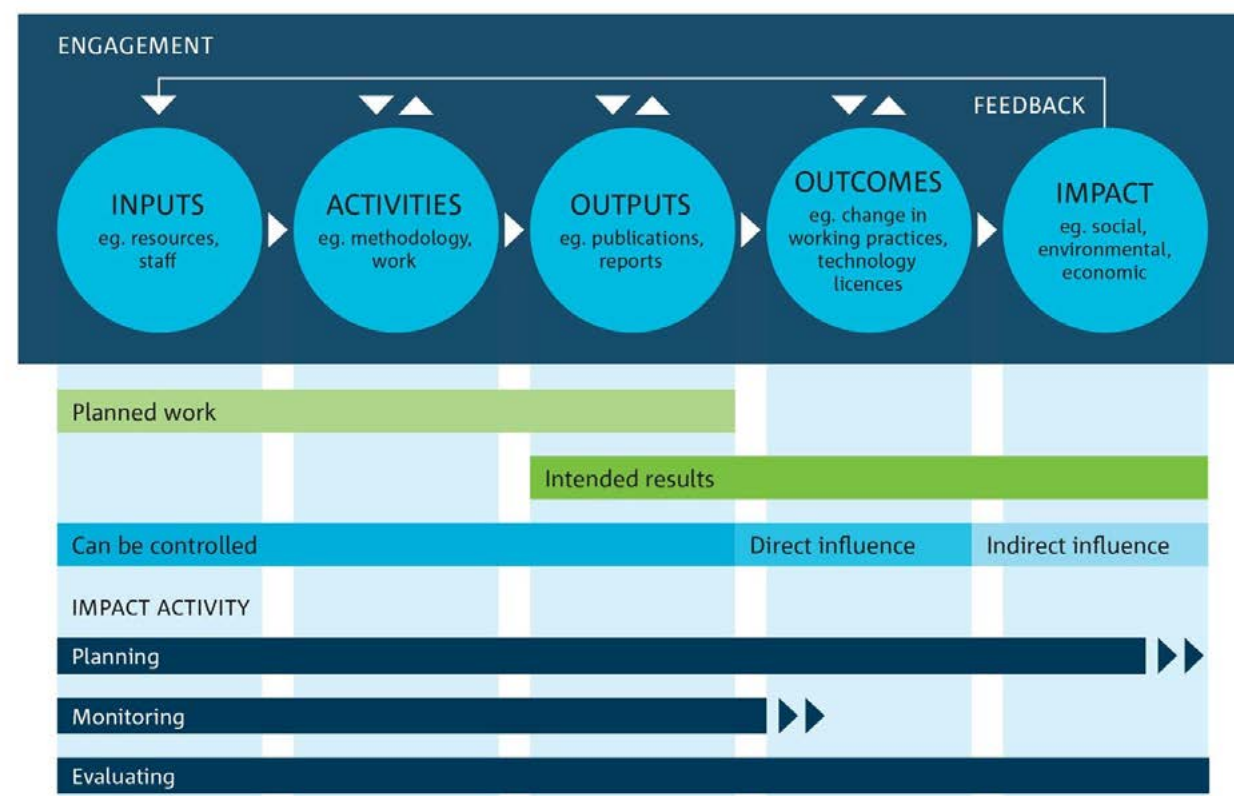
ENGAGEMENT

FEEDBACK

INPUTS
eg. resources, staff

ACTIVITIES
eg. methodology, work

OUTPUTS
eg. publications, reports

OUTCOMES
eg. change in working practices, technology licences

IMPACT
eg. social, environmental, economic

Planned work

Intended results

Can be controlled

Direct influence

Indirect influence

IMPACT ACTIVITY

Planning

Monitoring

Evaluating